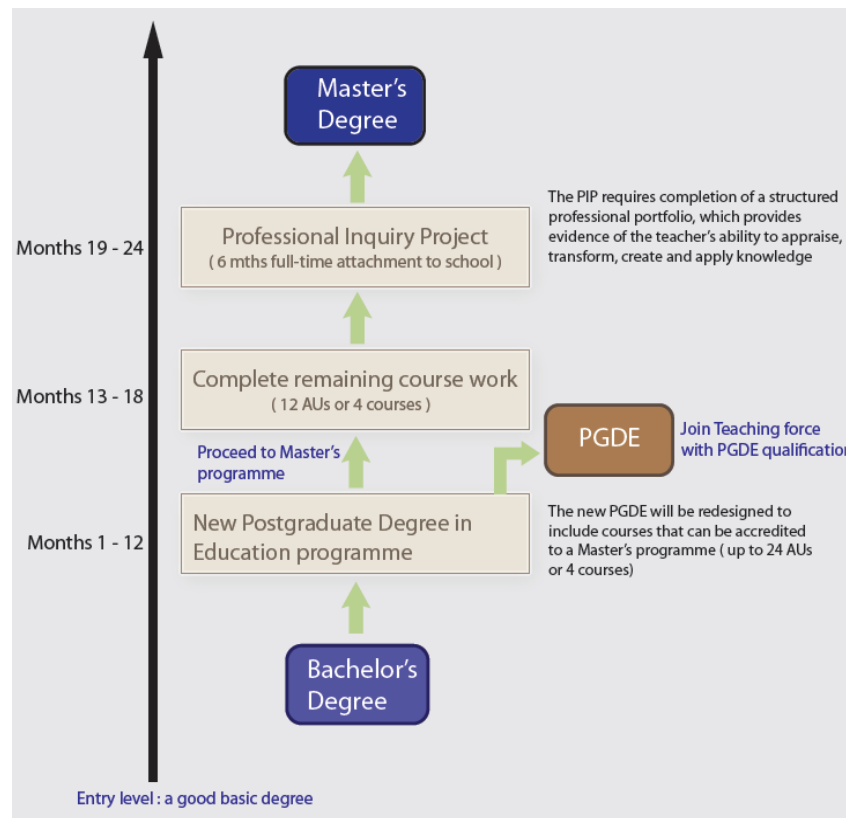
Master's Degree

Months 19 - 24

Professional Inquiry Project
( 6 mths full-time attachment to school )

The PIP requires completion of a structured professional portfolio, which provides evidence of the teacher's ability to appraise, transform, create and apply knowledge

Months 13 - 18

Complete remaining course work
( 12 AUs or 4 courses )

PGDE

Join Teaching force with PGDE qualificatio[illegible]

Proceed to Master's programme

Months 1 - 12

New Postgraduate Degree in Education programme

The new PGDE will be redesigned to include courses that can be accredited to a Master's programme ( up to 24 AUs or 4 courses)

Bachelor's Degree

Entry level : a good basic degree